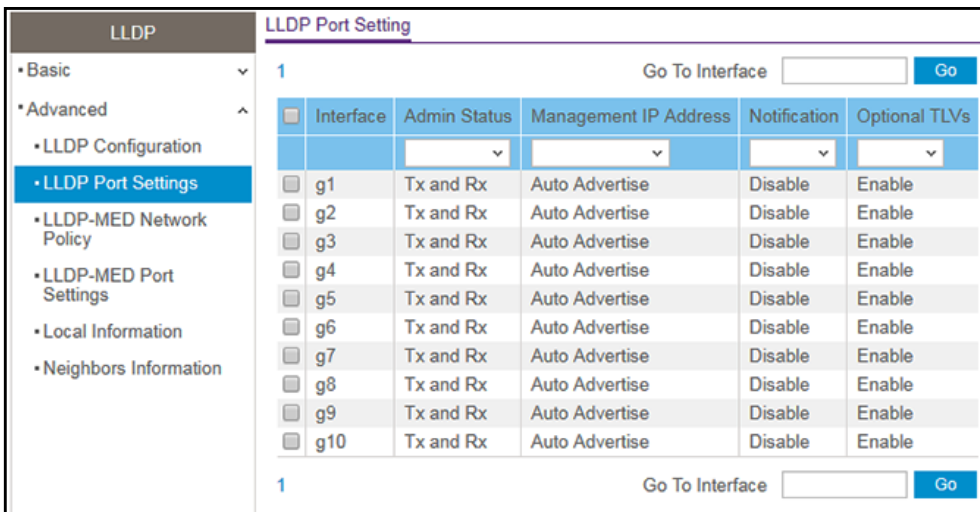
LLDP

• Basic

• Advanced

• LLDP Configuration

• LLDP Port Settings

• LLDP-MED Network Policy

• LLDP-MED Port Settings

• Local Information

• Neighbors Information

LLDP Port Setting

1

Go To Interface

Go

| | Interface | Admin Status | Management IP Address | Notification | Optional TLVs |
|---|---|---|---|---|---|
| | | | | | |
| | g1 | Tx and Rx | Auto Advertise | Disable | Enable |
| | g2 | Tx and Rx | Auto Advertise | Disable | Enable |
| | g3 | Tx and Rx | Auto Advertise | Disable | Enable |
| | g4 | Tx and Rx | Auto Advertise | Disable | Enable |
| | g5 | Tx and Rx | Auto Advertise | Disable | Enable |
| | g6 | Tx and Rx | Auto Advertise | Disable | Enable |
| | g7 | Tx and Rx | Auto Advertise | Disable | Enable |
| | g8 | Tx and Rx | Auto Advertise | Disable | Enable |
| | g9 | Tx and Rx | Auto Advertise | Disable | Enable |
| | g10 | Tx and Rx | Auto Advertise | Disable | Enable |

1

Go To Interface

Go